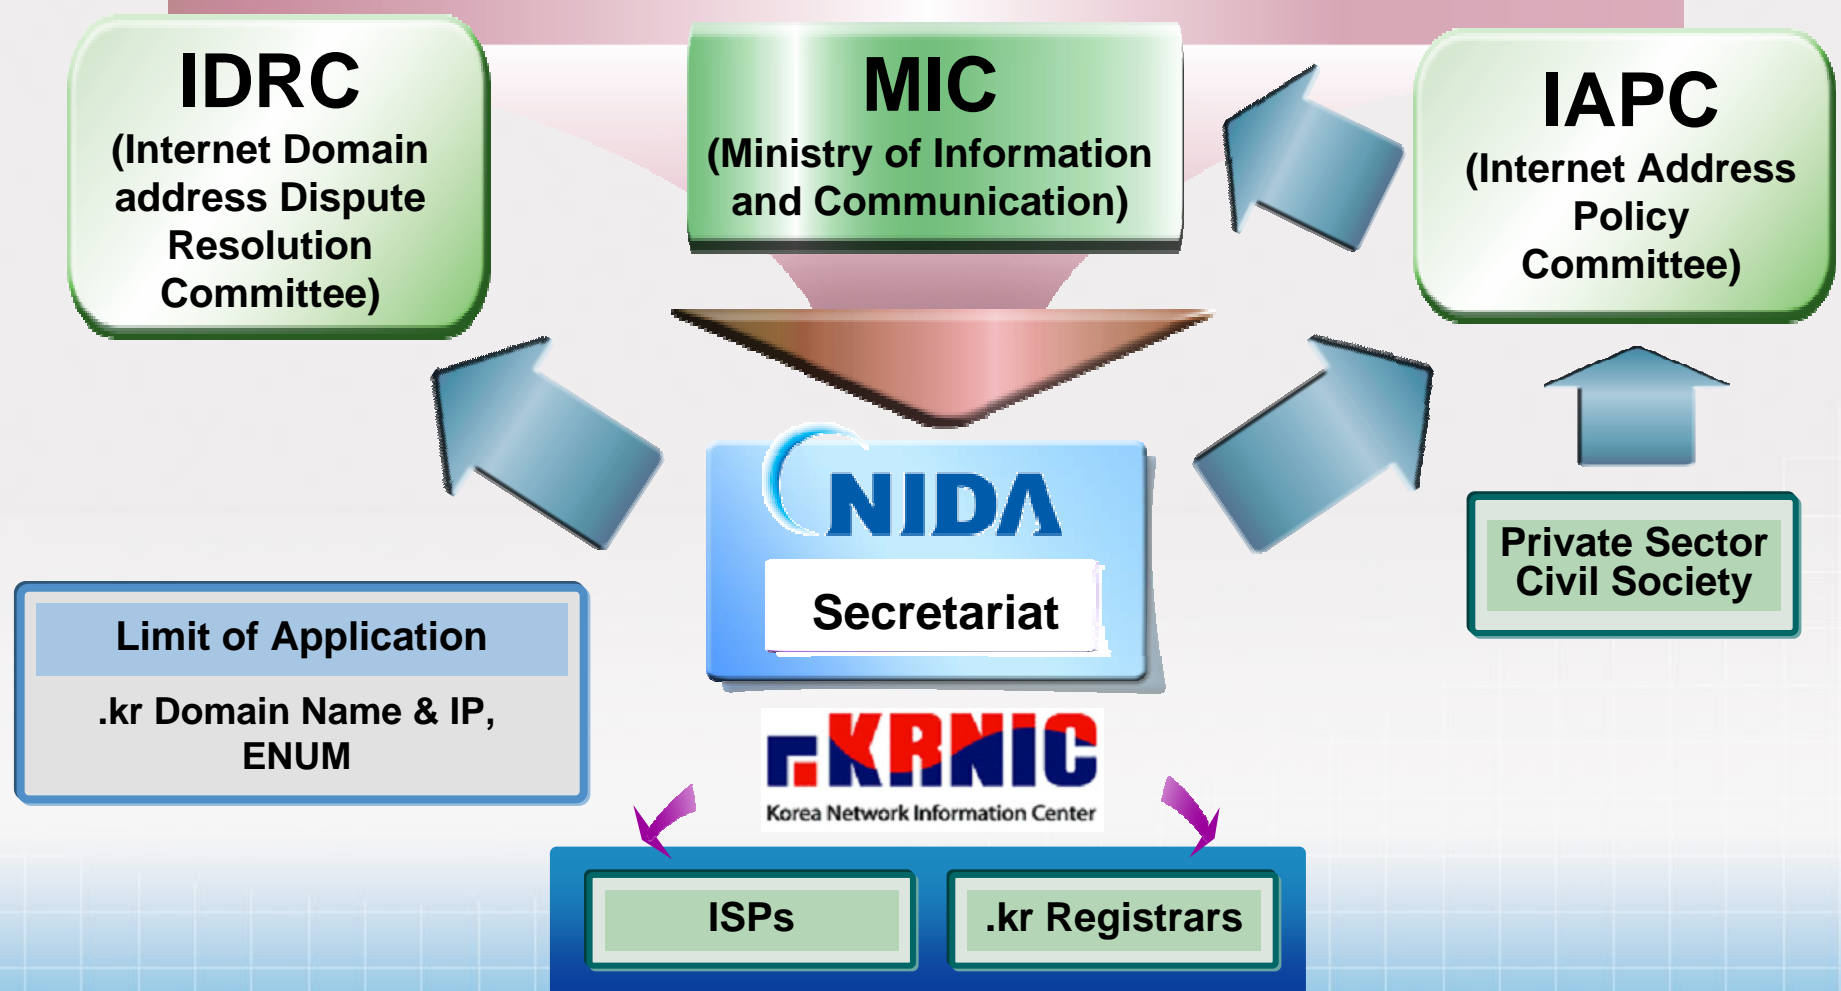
IDRC
(Internet Domain address Dispute Resolution Committee)

MIC
(Ministry of Information and Communication)

IAPC
(Internet Address Policy Committee)

NIDA

Secretariat

Private Sector Civil Society

Limit of Application

.kr Domain Name & IP, ENUM

KRNIC
Korea Network Information Center

ISPs

.kr Registrars